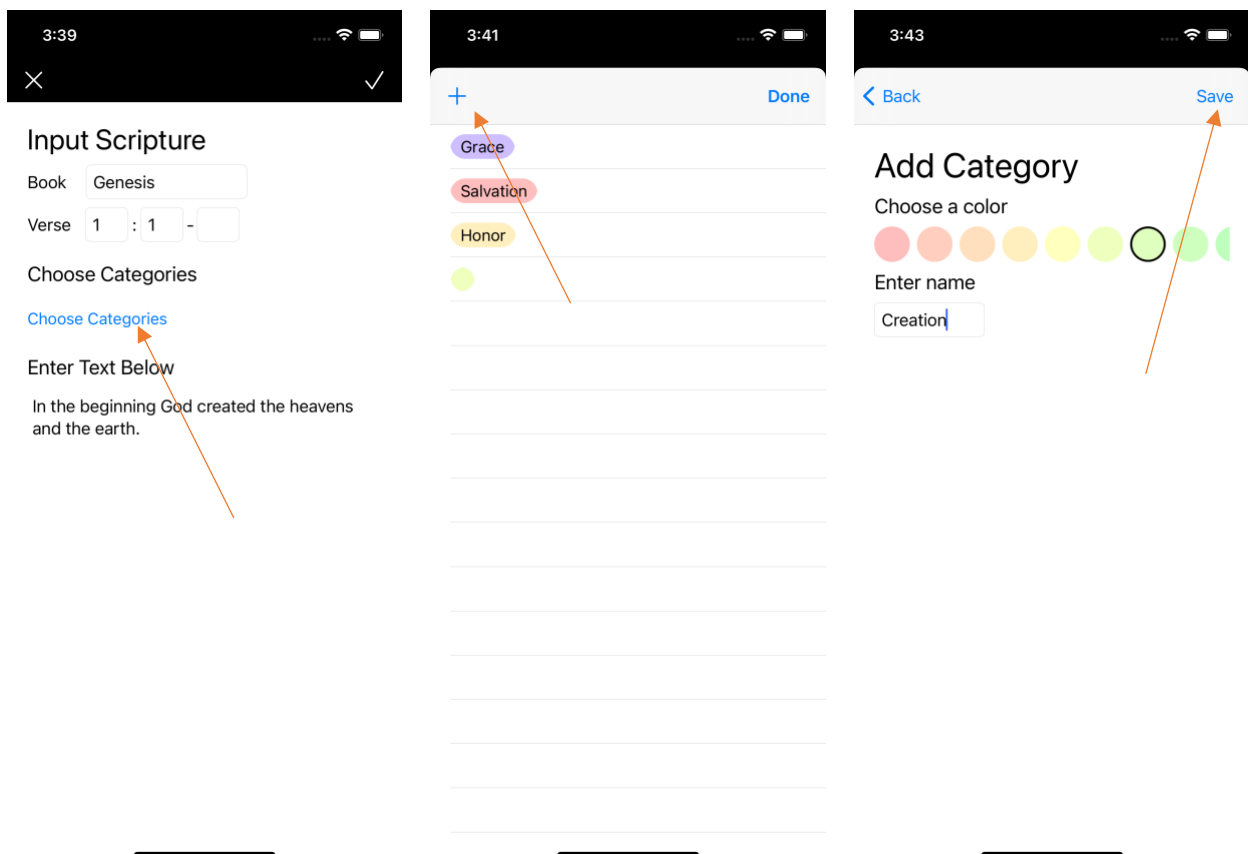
3:39

Input Scripture

Book Genesis

Verse 1 : 1 -

Choose Categories

Choose Categories

Enter Text Below

In the beginning God created the heavens and the earth.

3:41

+ Done

Grace

Salvation

Honor

3:43

Back Save

Add Category

Choose a color

Enter name

Creation